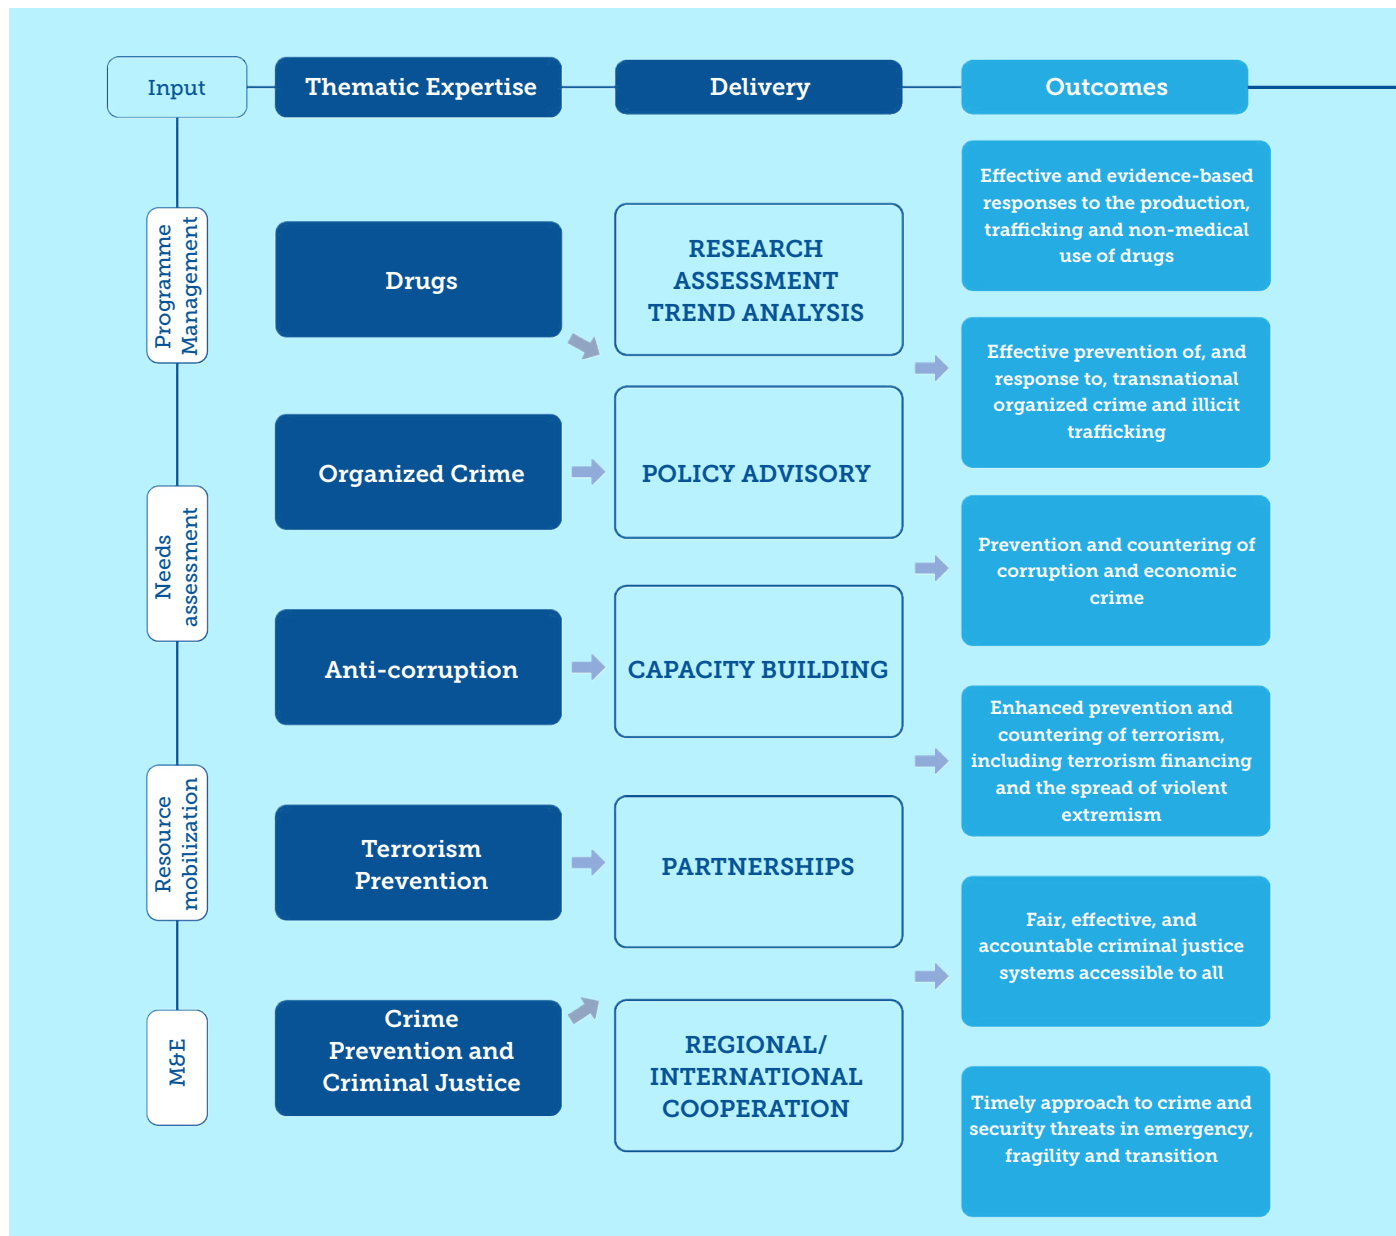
Input

Thematic Expertise

Delivery

Outcomes

Programme Management

Needs assessment

Resource mobilization

M&E

Drugs

Organized Crime

Anti-corruption

Terrorism Prevention

Crime Prevention and Criminal Justice

RESEARCH ASSESSMENT TREND ANALYSIS

POLICY ADVISORY

CAPACITY BUILDING

PARTNERSHIPS

REGIONAL/ INTERNATIONAL COOPERATION

Effective and evidence-based responses to the production, trafficking and non-medical use of drugs

Effective prevention of, and response to, transnational organized crime and illicit trafficking

Prevention and countering of corruption and economic crime

Enhanced prevention and countering of terrorism, including terrorism financing and the spread of violent extremism

Fair, effective, and accountable criminal justice systems accessible to all

Timely approach to crime and security threats in emergency, fragility and transition